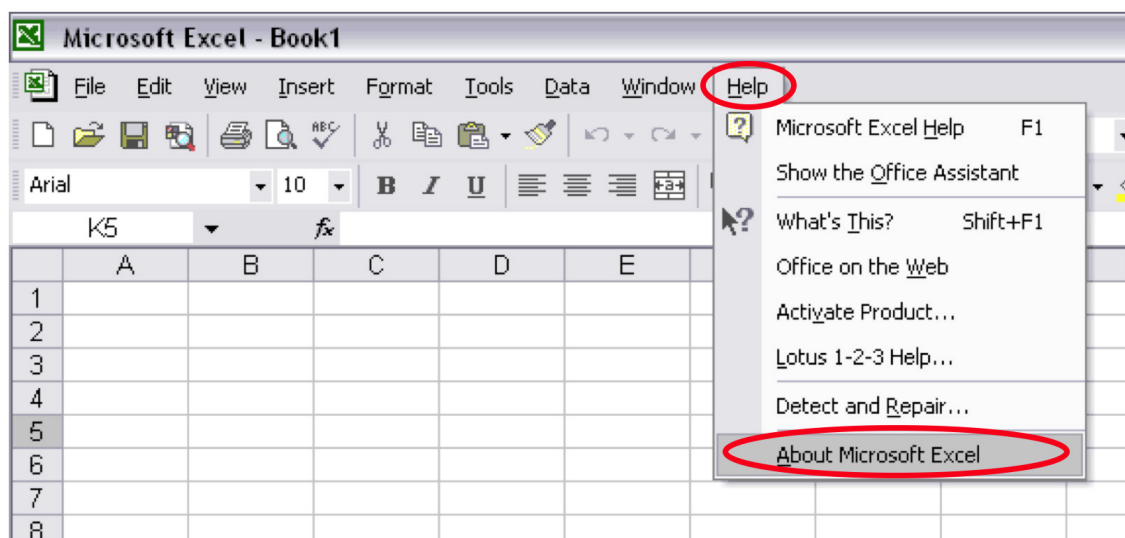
Microsoft Excel - Book1

File Edit View Insert Format Tools Data Window Help

Arial 10 B I U

K5 fx

| | A | B | C | D | E |
|---|---|---|---|---|---|
| 1 | | | | | |
| 2 | | | | | |
| 3 | | | | | |
| 4 | | | | | |
| 5 | | | | | |
| 6 | | | | | |
| 7 | | | | | |
| 8 | | | | | |

Microsoft Excel Help F1
Show the Office Assistant
What's This? Shift+F1
Office on the Web
Activate Product...
Lotus 1-2-3 Help...
Detect and Repair...
About Microsoft Excel